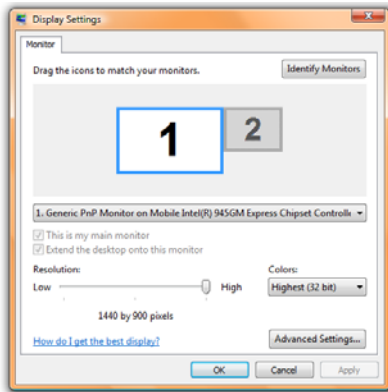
Display Settings

Monitor

Drag the icons to match your monitors.

Identify Monitors

1

2

1. Generic PnP Monitor on Mobile Intel(R) 945GM Express Chipset Controll

This is my main monitor

Extend the desktop onto this monitor

Resolution:

Low

High

1440 by 900 pixels

Colors:

Highest (32 bit)

How do I get the best display?

Advanced Settings...

OK

Cancel

Apply